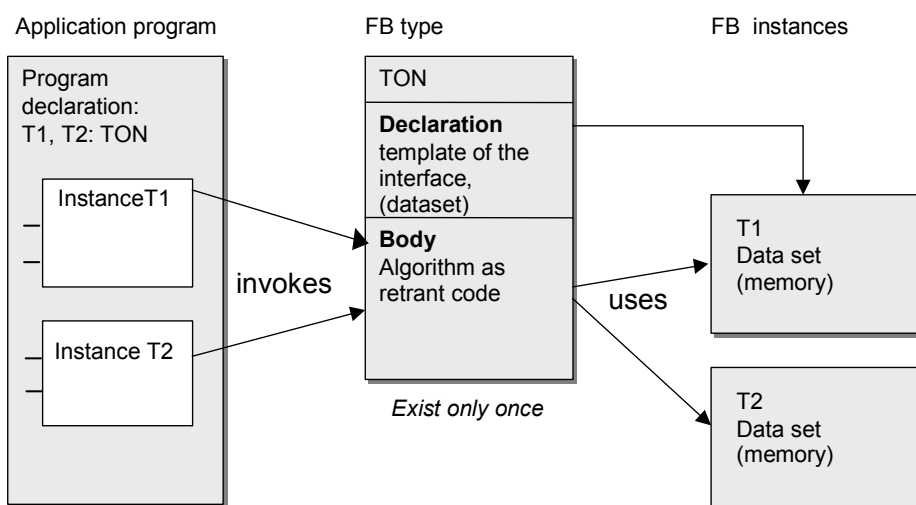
Application program

FB type

FB instances

Program declaration: T1, T2: TON

InstanceT1

Instance T2

invokes

TON

**Declaration** template of the interface, (dataset)

**Body** Algorithm as retrant code

*Exist only once*

uses

T1 Data set (memory)

T2 Data set (memory)